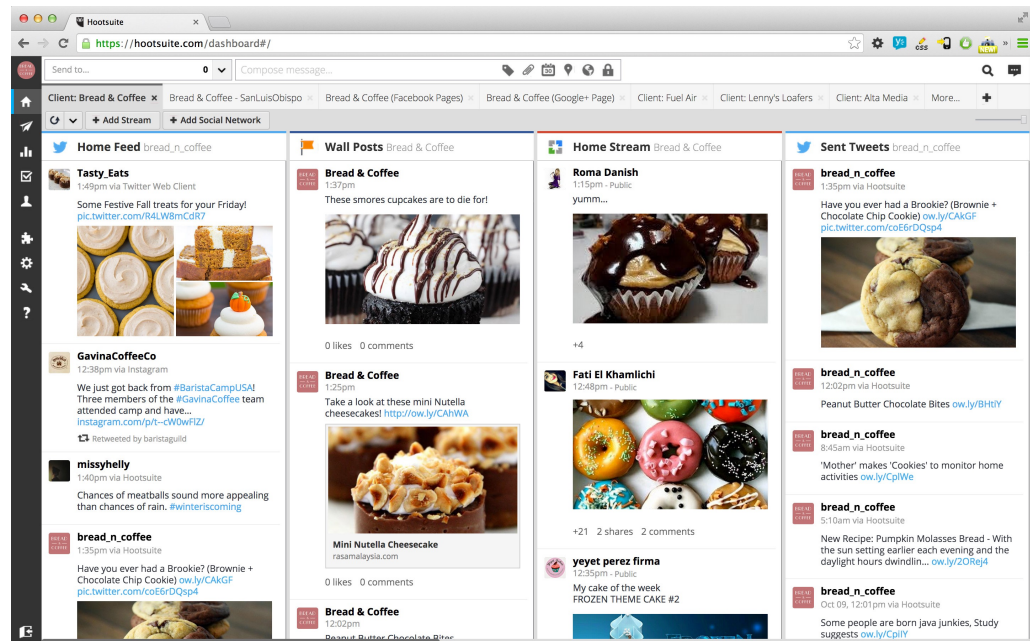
Hootsuite

https://hootsuite.com/dashboard#/

Send to... 0

Compose message...

Client: Bread & Coffee × | Bread & Coffee - SanLuisObispo | Bread & Coffee (Facebook Pages) | Bread & Coffee (Google+ Page) | Client: Fuel Air | Client: Lenny's Loafers | Client: Alta Media | More...

+ Add Stream | + Add Social Network

Home Feed bread_n_coffee

Tasty_Eats
1:49pm via Twitter Web Client
Some Festive Fall treats for your Friday! pic.twitter.com/R4LW8mCdR7

GavinaCoffeeCo
12:38pm via Instagram
We just got back from #BaristaCampUSA! Three members of the #GavinaCoffee team attended camp and have... instagram.com/p/t--cW0wFIZ/
Retweeted by baristaguild

missyhelly
1:40pm via Hootsuite
Chances of meatballs sound more appealing than chances of rain. #winteriscoming

bread_n_coffee
1:35pm via Hootsuite
Have you ever had a Brookie? (Brownie + Chocolate Chip Cookie) ow.ly/CAkGF pic.twitter.com/coE6rDQsp4

Wall Posts Bread & Coffee

Bread & Coffee
1:37pm
These smores cupcakes are to die for!
0 likes 0 comments

Bread & Coffee
1:25pm
Take a look at these mini Nutella cheesecakes! http://ow.ly/CAhWA
Mini Nutella Cheesecake
rasamalaysia.com
0 likes 0 comments

Bread & Coffee
12:02pm
Peanut Butter Chocolate Bites

Home Stream Bread & Coffee

Roma Danish
1:15pm - Public
yumm...
+4

Fati El Khamlichi
12:48pm - Public
+21 2 shares 2 comments

yeyet perez firma
12:35pm - Public
My cake of the week
FROZEN THEME CAKE #2

Sent Tweets bread_n_coffee

bread_n_coffee
1:35pm via Hootsuite
Have you ever had a Brookie? (Brownie + Chocolate Chip Cookie) ow.ly/CAkGF pic.twitter.com/coE6rDQsp4

bread_n_coffee
12:02pm via Hootsuite
Peanut Butter Chocolate Bites ow.ly/BHtiY

bread_n_coffee
8:45am via Hootsuite
'Mother' makes 'Cookies' to monitor home activities ow.ly/CpIWe

bread_n_coffee
5:10am via Hootsuite
New Recipe: Pumpkin Molasses Bread - With the sun setting earlier each evening and the daylight hours dwindlin... ow.ly/2ORej4

bread_n_coffee
Oct 09, 12:01pm via Hootsuite
Some people are born java junkies, Study suggests ow.ly/CpIIY